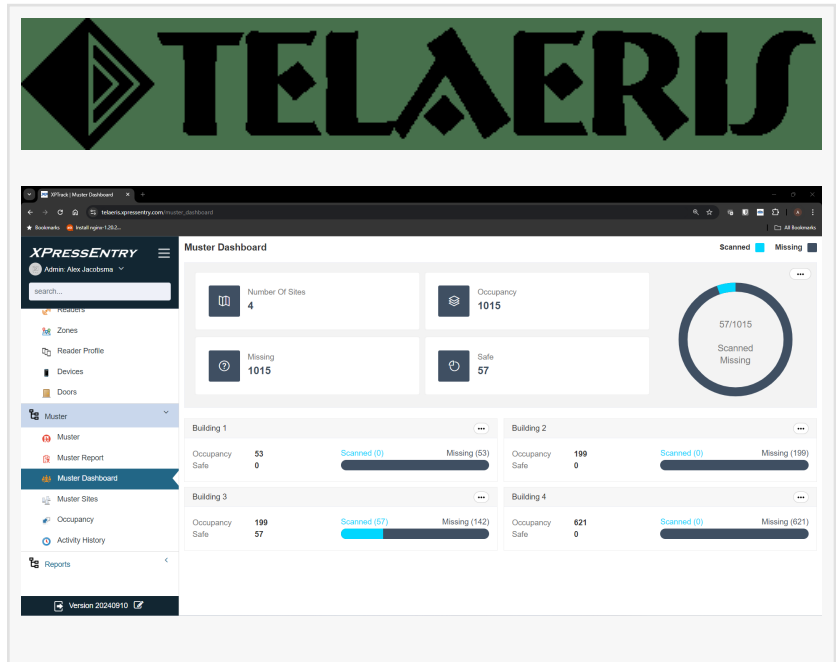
TELAERIS

XPTrack | Muster Dashboard
telaeris.xpressentry.com/muster_dashboard
Bookmarks
Install nginx-1.20.2...
All Bookmarks

XPRESSENTRY
Admin: Alex Jacobsma
search...
Readers
Zones
Reader Profile
Devices
Doors
Muster
Muster
Muster Report
Muster Dashboard
Muster Sites
Occupancy
Activity History
Reports
Version 20240910

Muster Dashboard
Scanned Missing

Number Of Sites
4
Occupancy
1015
Missing
1015
Safe
57

57/1015
Scanned
Missing

Building 1
Occupancy 53
Safe 0
Scanned (0) Missing (53)

Building 2
Occupancy 199
Safe 0
Scanned (0) Missing (199)

Building 3
Occupancy 199
Safe 57
Scanned (57) Missing (142)

Building 4
Occupancy 621
Safe 0
Scanned (0) Missing (621)